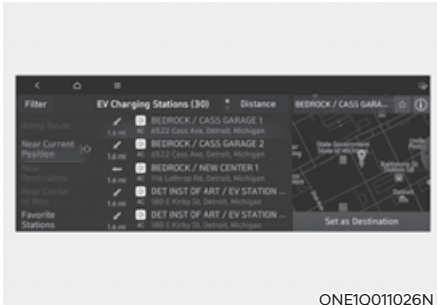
Filter
Along Route
Near Current Position
Near Destination
Near Center of Map
Favorite Stations

EV Charging Stations (30)
Distance

1.6 mi AC BEDROCK / CASS GARAGE 1
6522 Cass Ave, Detroit, Michigan
1.6 mi AC BEDROCK / CASS GARAGE 2
6522 Cass Ave, Detroit, Michigan
1.6 mi AC BEDROCK / NEW CENTER 1
116 Lothrop Rd, Detroit, Michigan
1.6 mi AC DET INST OF ART / EV STATION
180 E Kirby St, Detroit, Michigan
1.6 mi AC DET INST OF ART / EV STATION
180 E Kirby St, Detroit, Michigan

BEDROCK / CASS GARA...
State Government
Detroit
Set as Destination

ONE1O011026N